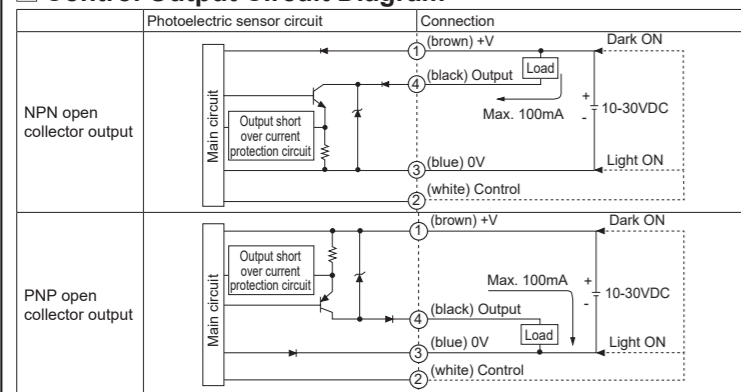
■ Control Output Circuit Diagram

| | Photoelectric sensor circuit | Connection |
|---|---|---|
| NPN open collector output | Main circuit<br>Output short over current protection circuit | ① (brown) +V<br>④ (black) Output<br>Load<br>Max. 100mA<br>+ 10-30VDC -<br>③ (blue) 0V<br>② (white) Control<br>Dark ON<br>Light ON |
| PNP open collector output | Main circuit<br>Output short over current protection circuit | ① (brown) +V<br>Max. 100mA<br>+ 10-30VDC -<br>④ (black) Output<br>③ (blue) 0V<br>Load<br>② (white) Control<br>Dark ON<br>Light ON |